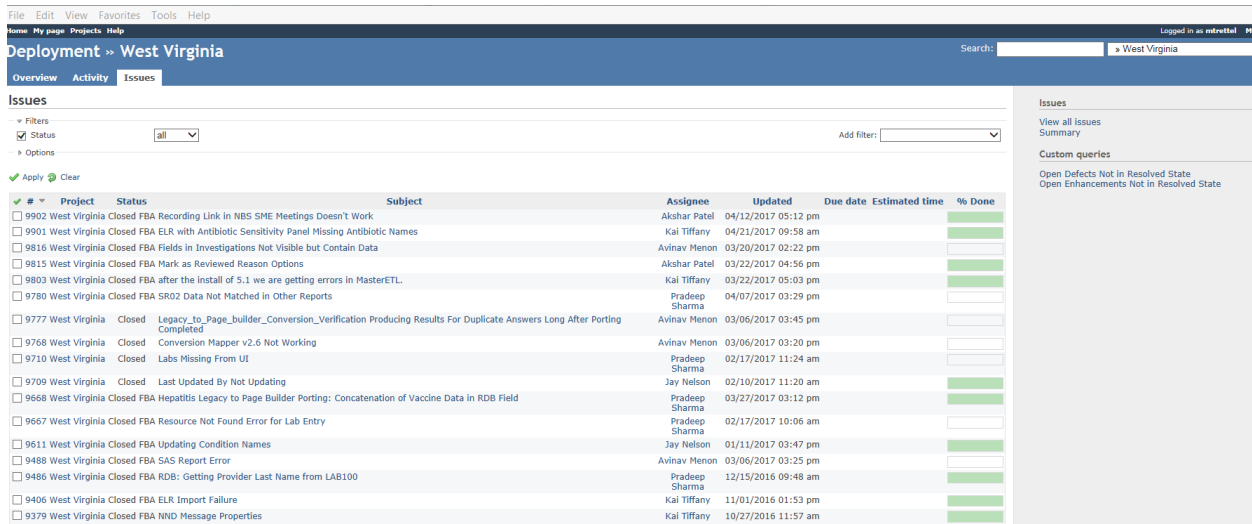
File Edit View Favorites Tools Help

Home My page Projects Help

Logged in as mtrettel

Deployment » West Virginia

Search: » West Virginia

Overview Activity Issues

Issues

Filters

Status all

Add filter:

Options

Apply Clear

| # | Project | Status | Subject | Assignee | Updated | Due date | Estimated time | % Done |
|---|---|---|---|---|---|---|---|---|
| 9902 | West Virginia | Closed FBA | Recording Link in NBS SME Meetings Doesn't Work | Akshar Patel | 04/12/2017 05:12 pm | | | |
| 9901 | West Virginia | Closed FBA | ELR with Antibiotic Sensitivity Panel Missing Antibiotic Names | Kai Tiffany | 04/21/2017 09:58 am | | | |
| 9816 | West Virginia | Closed FBA | Fields in Investigations Not Visible but Contain Data | Avinav Menon | 03/20/2017 02:22 pm | | | |
| 9815 | West Virginia | Closed FBA | Mark as Reviewed Reason Options | Akshar Patel | 03/22/2017 04:56 pm | | | |
| 9803 | West Virginia | Closed FBA | after the install of 5.1 we are getting errors in MasterETL. | Kai Tiffany | 03/22/2017 05:03 pm | | | |
| 9780 | West Virginia | Closed FBA | SR02 Data Not Matched in Other Reports | Pradeep Sharma | 04/07/2017 03:29 pm | | | |
| 9777 | West Virginia | Closed | Legacy_to_Page_builder_Conversion_Verification Producing Results For Duplicate Answers Long After Porting Completed | Avinav Menon | 03/06/2017 03:45 pm | | | |
| 9768 | West Virginia | Closed | Conversion Mapper v2.6 Not Working | Avinav Menon | 03/06/2017 03:20 pm | | | |
| 9710 | West Virginia | Closed | Labs Missing From UI | Pradeep Sharma | 02/17/2017 11:24 am | | | |
| 9709 | West Virginia | Closed | Last Updated By Not Updating | Jay Nelson | 02/10/2017 11:20 am | | | |
| 9668 | West Virginia | Closed FBA | Hepatitis Legacy to Page Builder Porting: Concatenation of Vaccine Data in RDB Field | Pradeep Sharma | 03/27/2017 03:12 pm | | | |
| 9667 | West Virginia | Closed FBA | Resource Not Found Error for Lab Entry | Pradeep Sharma | 02/17/2017 10:06 am | | | |
| 9611 | West Virginia | Closed FBA | Updating Condition Names | Jay Nelson | 01/11/2017 03:47 pm | | | |
| 9488 | West Virginia | Closed FBA | SAS Report Error | Avinav Menon | 03/06/2017 03:25 pm | | | |
| 9486 | West Virginia | Closed FBA | RDB: Getting Provider Last Name from LAB100 | Pradeep Sharma | 12/15/2016 09:48 am | | | |
| 9406 | West Virginia | Closed FBA | ELR Import Failure | Kai Tiffany | 11/01/2016 01:53 pm | | | |
| 9379 | West Virginia | Closed FBA | NND Message Properties | Kai Tiffany | 10/27/2016 11:57 am | | | |

Issues

View all issues
Summary

Custom queries

Open Defects Not in Resolved State
Open Enhancements Not in Resolved State